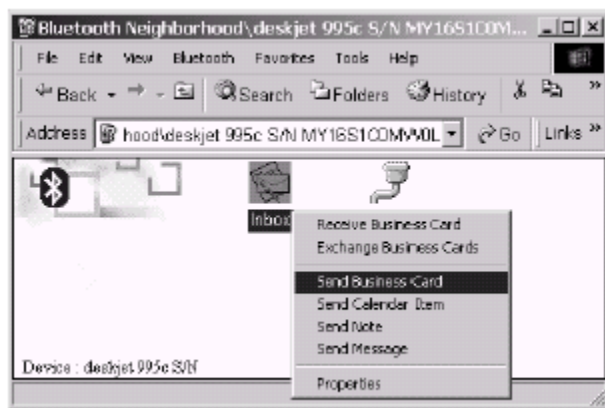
Bluetooth Neighborhood\deskjet 995c S/N MY16S1C0M...

File Edit View Bluetooth Favorites Tools Help

Back Search Folders History

Address hood\deskjet 995c S/N MY16S1COMM0L Go Links »

Inbox

Receive Business Card
Exchange Business Cards
Send Business Card
Send Calendar Item
Send Note
Send Message
Properties

Device : deskjet 995c S/N